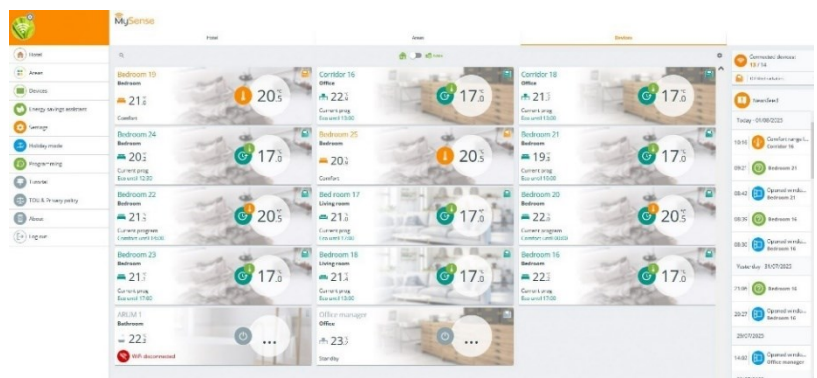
MySense

Home | Areas | Devices

Home
Areas
Devices
Energy savings assistant
Settings
Holiday mode
Programming
Tutorial
TOU & Privacy policy
About
Log out

Bedroom 19
Bedroom
21.0
Comfort
20.5

Corridor 16
Office
22.0
Current prog
Eco until 13:00
17.0

Corridor 18
Office
21.5
Current prog
Eco until 13:00
17.0

Bedroom 24
Bedroom
20.5
Current prog
Eco until 12:00
17.0

Bedroom 25
Bedroom
20.0
Comfort
20.5

Bedroom 21
Bedroom
19.5
Current prog
Eco until 10:00
17.0

Bedroom 22
Bedroom
21.5
Current program
Comfort until 15:00
20.5

Bed room 17
Living room
21.0
Current prog
Eco until 17:00
17.0

Bedroom 20
Bedroom
22.5
Current program
Comfort until 00:00
20.5

Bedroom 23
Bedroom
21.5
Current prog
Eco until 17:00
17.0

Bedroom 18
Living room
21.5
Current prog
Eco until 13:00
17.0

Bedroom 16
Bedroom
22.5
Current prog
Eco until 17:00
17.0

ARUM 1
Bedroom
22.5
Wifi disconnected
...

Office manager
Office
23.5
Standby
...

Connected devices 13 / 14

Newsfeed

Today - 01/08/2023
10:10 Comfort range li... Corridor 16
09:27 Bedroom 21
08:43 Opened windo... Bedroom 21
08:35 Bedroom 16
08:30 Opened windo... Bedroom 16

Yesterday - 31/07/2023
21:06 Bedroom 16
20:27 Opened windo... Bedroom 16

29/07/2023
14:02 Opened windo... Office manager